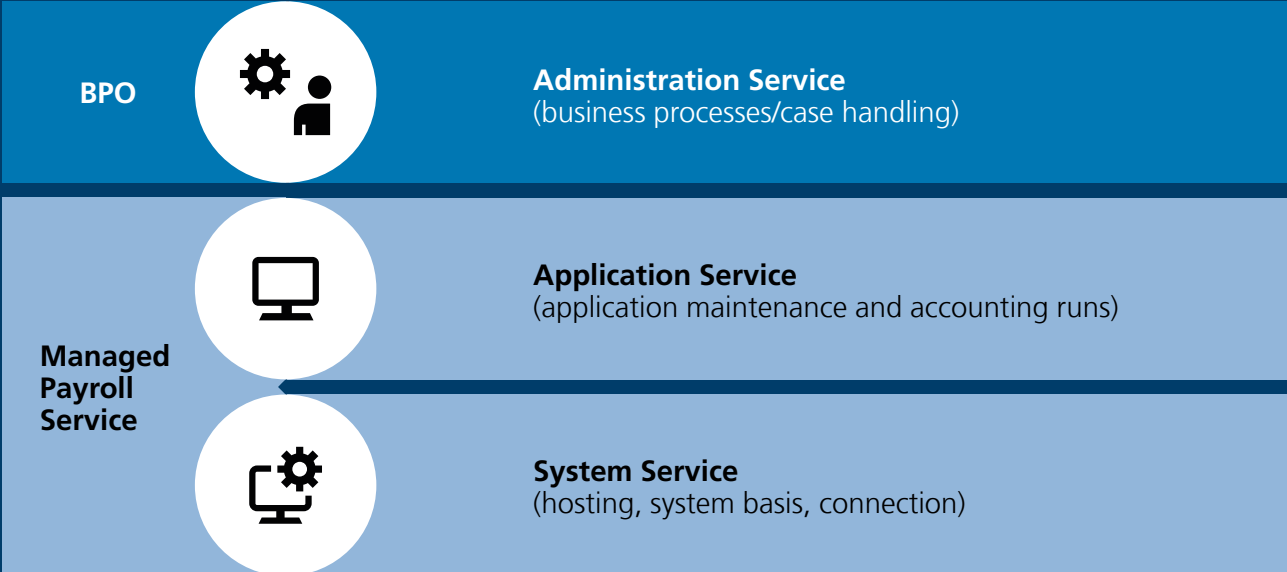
BPO

Administration Service
(business processes/case handling)

Application Service
(application maintenance and accounting runs)

Managed Payroll Service

System Service
(hosting, system basis, connection)